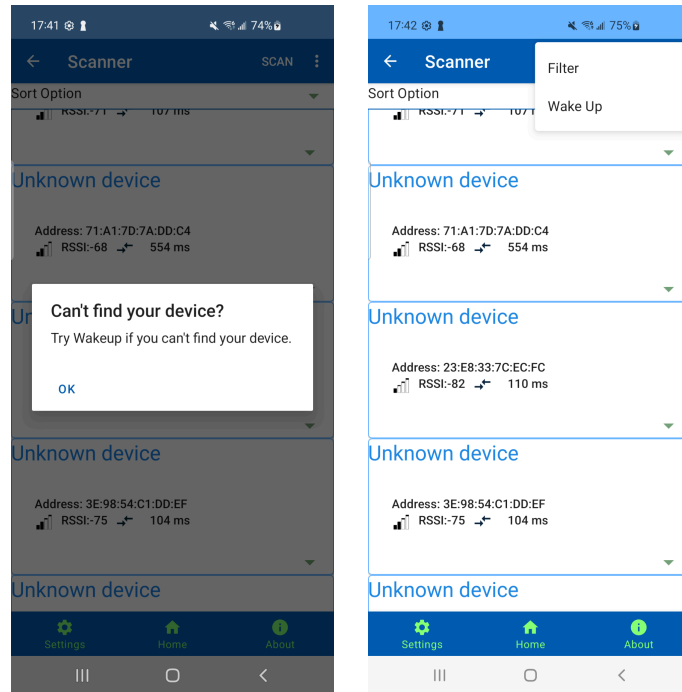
17:41 74%

Scanner SCAN

Sort Option

RSSI:-71 107 ms

Unknown device

Address: 71:A1:7D:7A:DD:C4
RSSI:-68 554 ms

Un

Can't find your device?

Try Wakeup if you can't find your device.

OK

Unknown device

Address: 3E:98:54:C1:DD:EF
RSSI:-75 104 ms

Unknown device

Settings Home About

17:42 75%

Scanner

Filter

Wake Up

Sort Option

RSSI:-71 107

Unknown device

Address: 71:A1:7D:7A:DD:C4
RSSI:-68 554 ms

Unknown device

Address: 23:E8:33:7C:EC:FC
RSSI:-82 110 ms

Unknown device

Address: 3E:98:54:C1:DD:EF
RSSI:-75 104 ms

Unknown device

Settings Home About